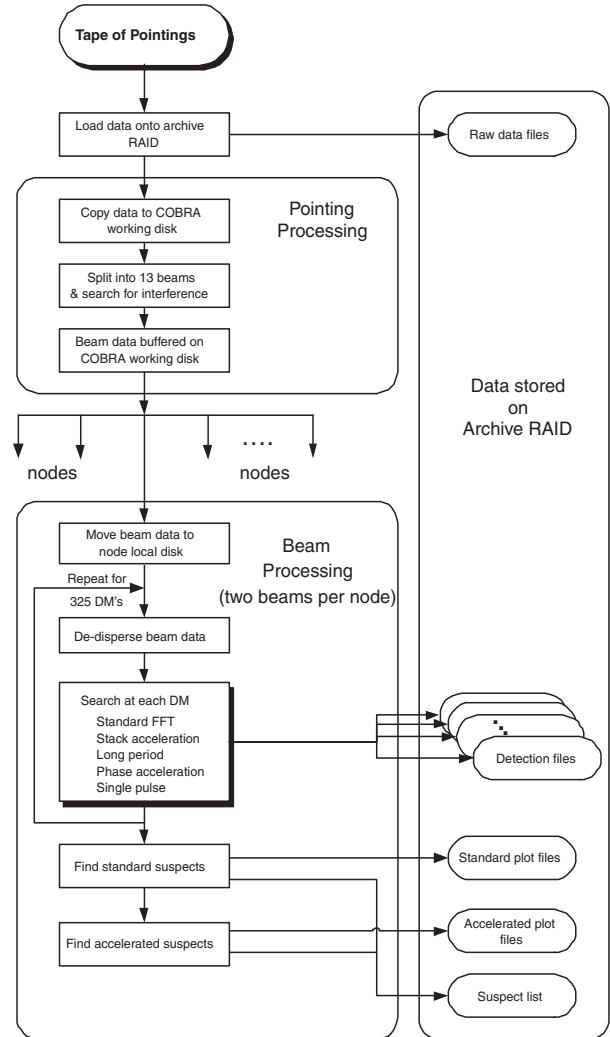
Tape of Pointings

Load data onto archive RAID

Raw data files

Pointing Processing

Copy data to COBRA working disk

Split into 13 beams & search for interference

Beam data buffered on COBRA working disk

Data stored on Archive RAID

nodes

....

nodes

Beam Processing (two beams per node)

Move beam data to node local disk

Repeat for 325 DM's

De-disperse beam data

Search at each DM
Standard FFT
Stack acceleration
Long period
Phase acceleration
Single pulse

Detection files

Find standard suspects

Standard plot files

Find accelerated suspects

Accelerated plot files

Suspect list